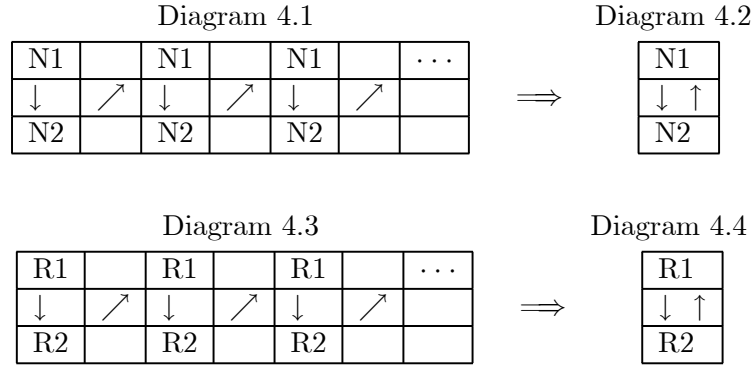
Diagram 4.1

| N1 | | N1 | | N1 | | $\cdots$ |
|---|---|---|---|---|---|---|
| $\downarrow$ | $\nearrow$ | $\downarrow$ | $\nearrow$ | $\downarrow$ | $\nearrow$ | |
| N2 | | N2 | | N2 | | |

$\Longrightarrow$

Diagram 4.2

| N1 |
|---|
| $\downarrow \ \uparrow$ |
| N2 |

Diagram 4.3

| R1 | | R1 | | R1 | | $\cdots$ |
|---|---|---|---|---|---|---|
| $\downarrow$ | $\nearrow$ | $\downarrow$ | $\nearrow$ | $\downarrow$ | $\nearrow$ | |
| R2 | | R2 | | R2 | | |

$\Longrightarrow$

Diagram 4.4

| R1 |
|---|
| $\downarrow \ \uparrow$ |
| R2 |